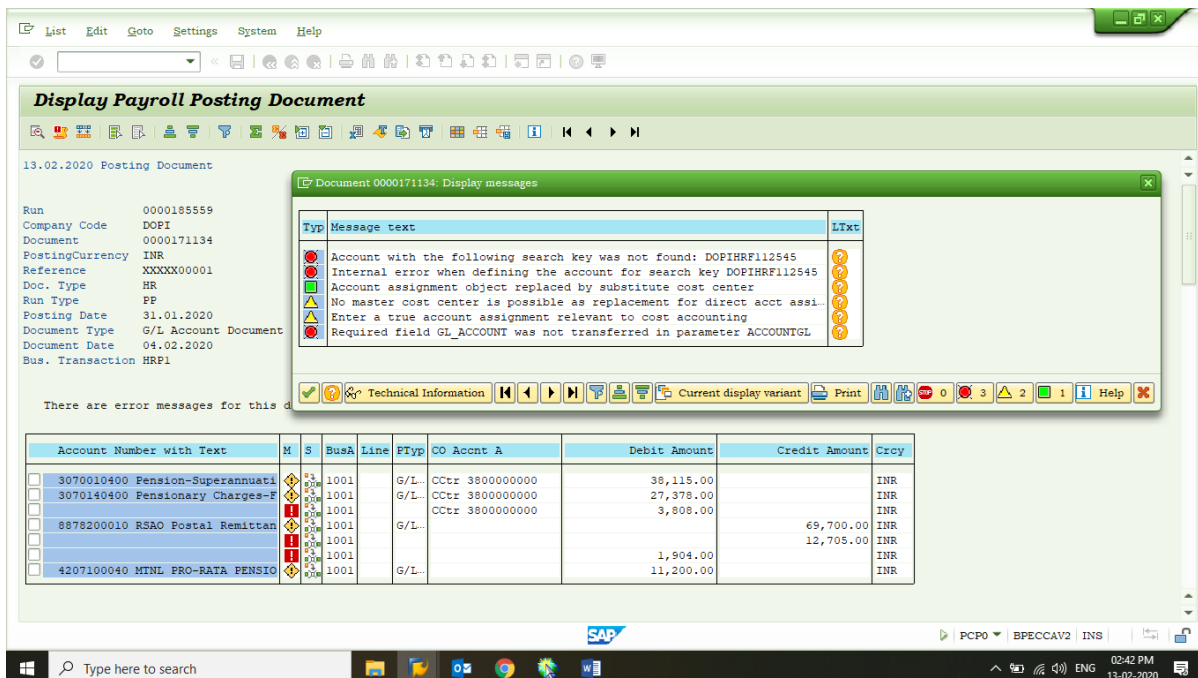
List Edit Goto Settings System Help

Display Payroll Posting Document

13.02.2020 Posting Document

Run 0000185559
Company Code DOPI
Document 0000171134
PostingCurrency INR
Reference XXXXX00001
Doc. Type HR
Run Type PP
Posting Date 31.01.2020
Document Type G/L Account Document
Document Date 04.02.2020
Bus. Transaction HRP1

There are error messages for this d

Document 0000171134: Display messages

| Typ | Message text | LTxt |
|---|---|---|
| | Account with the following search key was not found: DOPIHRF112545 | |
| | Internal error when defining the account for search key DOPIHRF112545 | |
| | Account assignment object replaced by substitute cost center | |
| | No master cost center is possible as replacement for direct acct assi… | |
| | Enter a true account assignment relevant to cost accounting | |
| | Required field GL_ACCOUNT was not transferred in parameter ACCOUNTGL | |

Technical Information | Current display variant | Print | 0 | 3 | 2 | 1 | Help

| Account Number with Text | M | S | BusA | Line | PTyp | CO Accnt A | Debit Amount | Credit Amount | Crcy |
|---|---|---|---|---|---|---|---|---|---|
| 3070010400 Pension-Superannuati | | | 1001 | | G/L… | CCtr 3800000000 | 38,115.00 | | INR |
| 3070140400 Pensionary Charges-F | | | 1001 | | G/L… | CCtr 3800000000 | 27,378.00 | | INR |
| | | | 1001 | | | CCtr 3800000000 | 3,808.00 | | INR |
| 8878200010 RSAO Postal Remittan | | | 1001 | | G/L… | | | 69,700.00 | INR |
| | | | 1001 | | | | | 12,705.00 | INR |
| | | | 1001 | | | | 1,904.00 | | INR |
| 4207100040 MTNL PRO-RATA PENSIO | | | 1001 | | G/L… | | 11,200.00 | | INR |

SAP
PCP0 BPECCAV2 INS

Type here to search
ENG 02:42 PM 13-02-2020